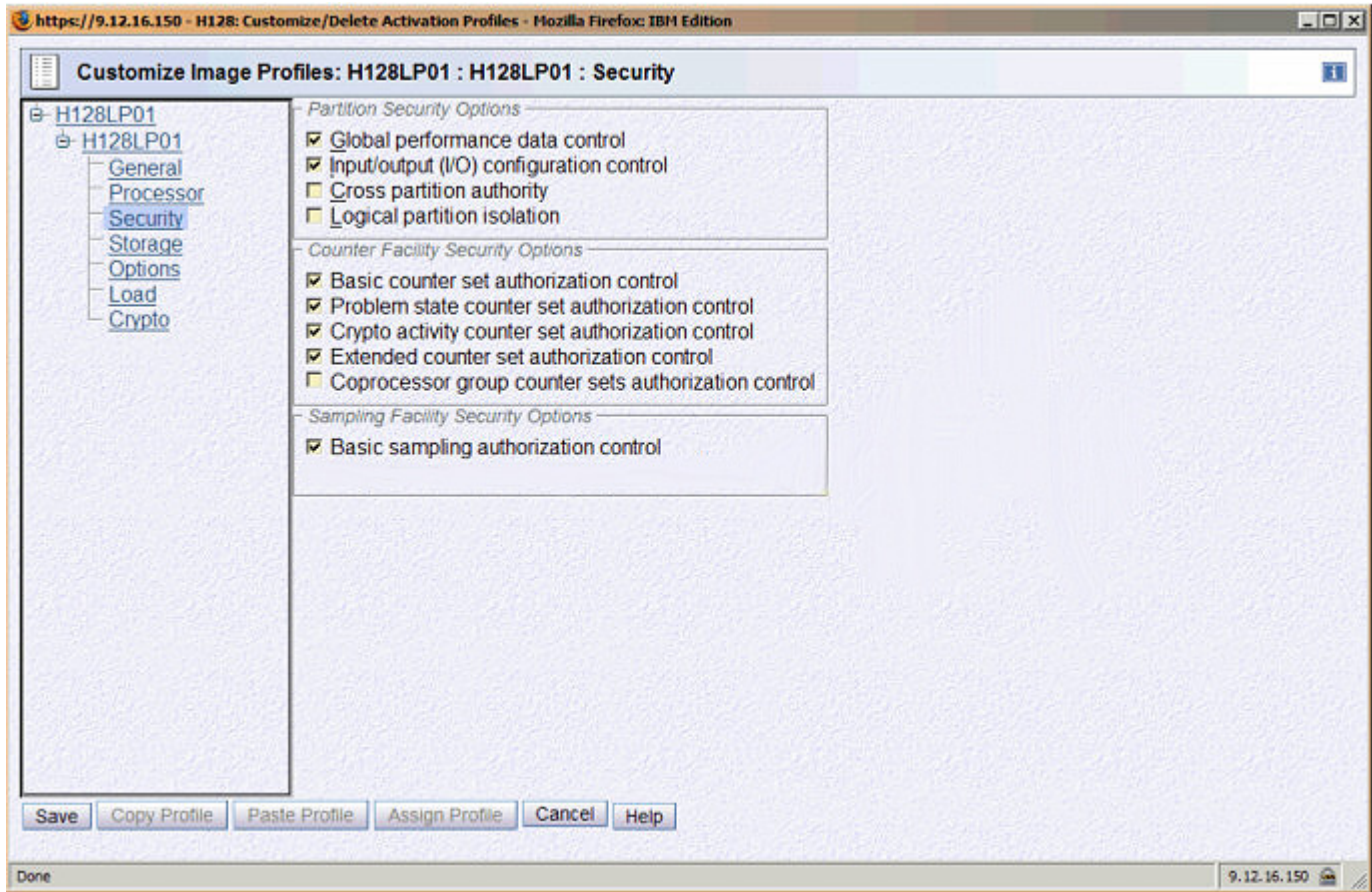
https://9.12.16.150 - H128: Customize/Delete Activation Profiles - Mozilla Firefox: IBM Edition

Customize Image Profiles: H128LP01 : H128LP01 : Security

H128LP01
H128LP01
General
Processor
Security
Storage
Options
Load
Crypto

Partition Security Options
☑ Global performance data control
☑ Input/output (I/O) configuration control
☐ Cross partition authority
☐ Logical partition isolation

Counter Facility Security Options
☑ Basic counter set authorization control
☑ Problem state counter set authorization control
☑ Crypto activity counter set authorization control
☑ Extended counter set authorization control
☐ Coprocessor group counter sets authorization control

Sampling Facility Security Options
☑ Basic sampling authorization control

Save | Copy Profile | Paste Profile | Assign Profile | Cancel | Help

Done

9.12.16.150